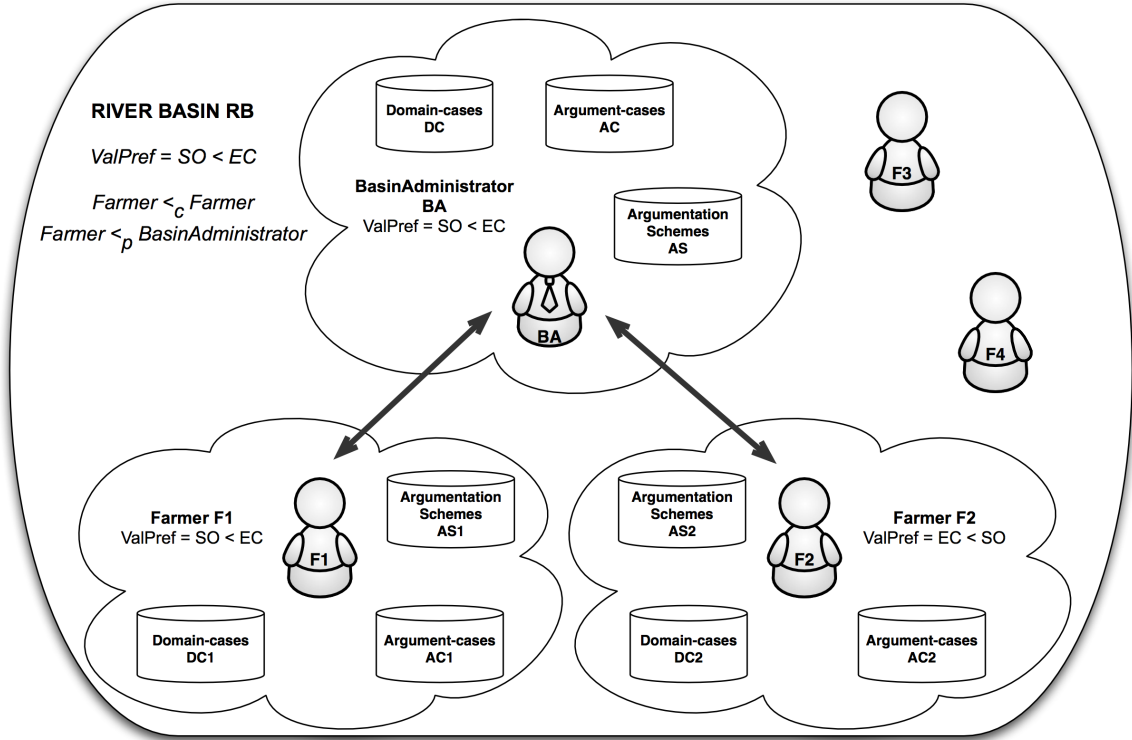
RIVER BASIN RB

ValPref = SO < EC

Farmer $<_c$ Farmer
Farmer $<_p$ BasinAdministrator

Domain-cases
DC

Argument-cases
AC

BasinAdministrator
BA
ValPref = SO < EC

Argumentation
Schemes
AS

BA

F3

F4

Farmer F1
ValPref = SO < EC

F1

Argumentation
Schemes
AS1

Domain-cases
DC1

Argument-cases
AC1

Argumentation
Schemes
AS2

F2

Farmer F2
ValPref = EC < SO

Domain-cases
DC2

Argument-cases
AC2